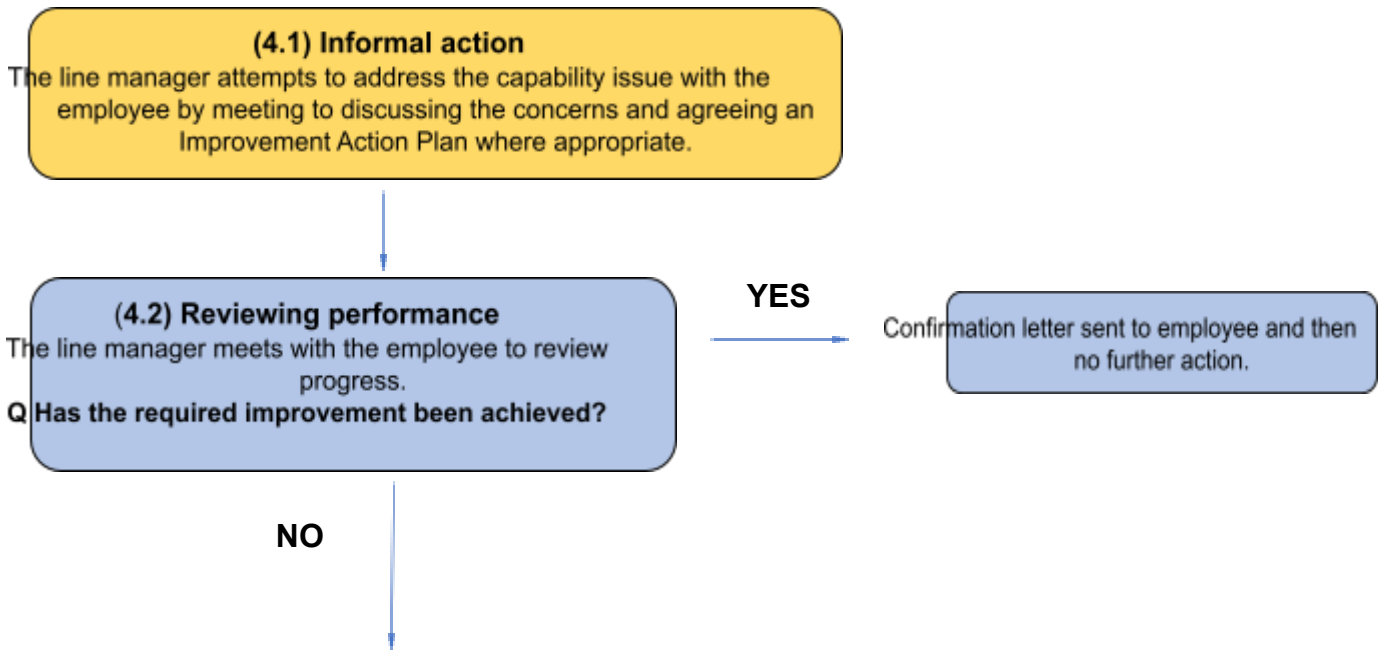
(4.1) Informal action
The line manager attempts to address the capability issue with the employee by meeting to discussing the concerns and agreeing an Improvement Action Plan where appropriate.

(4.2) Reviewing performance
The line manager meets with the employee to review progress.
Q Has the required improvement been achieved?

YES

Confirmation letter sent to employee and then no further action.

NO